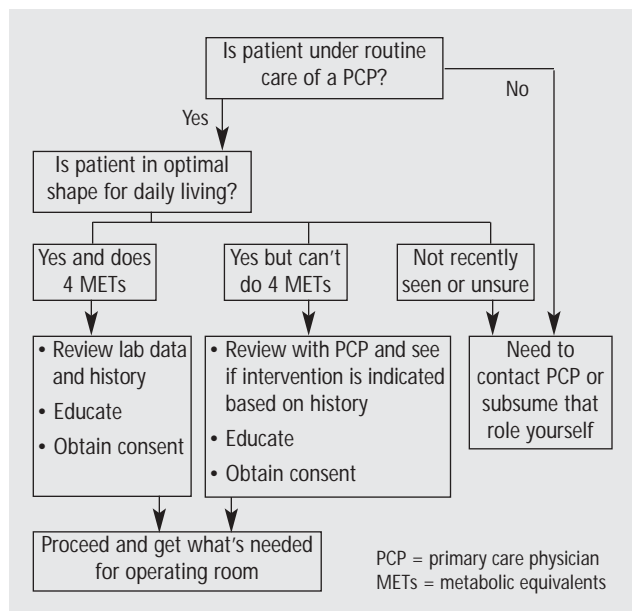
Is patient under routine care of a PCP?

Yes

No

Is patient in optimal shape for daily living?

Yes and does 4 METs

Yes but can't do 4 METs

Not recently seen or unsure

• Review lab data and history
• Educate
• Obtain consent

• Review with PCP and see if intervention is indicated based on history
• Educate
• Obtain consent

Need to contact PCP or subsume that role yourself

Proceed and get what's needed for operating room

PCP = primary care physician
METs = metabolic equivalents